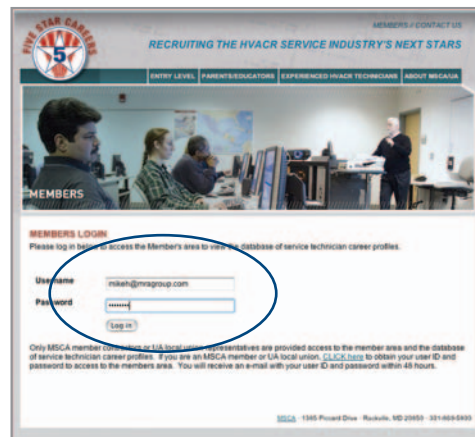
FIVE STAR CAREERS

5

MEMBERS // CONTACT US

RECRUITING THE HVACR SERVICE INDUSTRY'S NEXT STARS

ENTRY LEVEL | PARENTS/EDUCATORS | EXPERIENCED HVACR TECHNICIANS | ABOUT MSCA/UA

MEMBERS

MEMBERS LOGIN

Please log in below to access the Member's area to view the database of service technician career profiles.

Username mikeh@mragroup.com

Password ••••••••

Log in

Only MSCA member contractors or UA local union representatives are provided access to the member area and the database of service technician career profiles. If you are an MSCA member or UA local union, CLICK here to obtain your user ID and password to access to the members area. You will receive an e-mail with your user ID and password within 48 hours.

MSCA · 1385 Piccard Drive · Rockville, MD 20850 · 301-869-5800